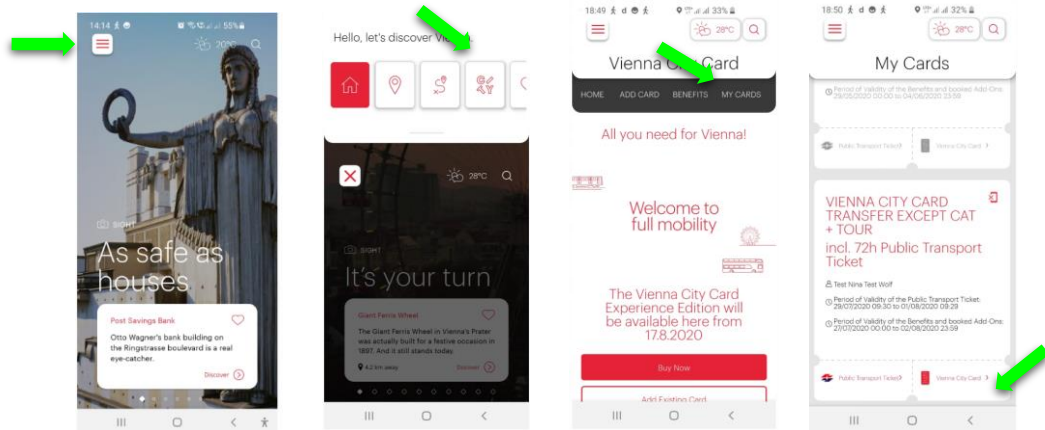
14:14 55%

20°C

SIGHT

As safe as houses

Post Savings Bank

Otto Wagner's bank building on the Ringstrasse boulevard is a real eye-catcher.

Discover

Hello, let's discover Vi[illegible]

28°C

SIGHT

It's your turn

Giant Ferris Wheel

The Giant Ferris Wheel in Vienna's Prater was actually built for a festive occasion in 1897. And it still stands today.

4.2 km away

Discover

18:49 33%

28°C

Vienna City Card

HOME ADD CARD BENEFITS MY CARDS

All you need for Vienna!

Welcome to full mobility

The Vienna City Card Experience Edition will be available here from 17.8.2020

Buy Now

Add Existing Card

18:50 32%

28°C

My Cards

Period of Validity of the Benefits and booked Add-Ons: 28/05/2020 00:00 to 04/06/2020 23:59

Public Transport Ticket

Vienna City Card

VIENNA CITY CARD TRANSFER EXCEPT CAT + TOUR

incl. 72h Public Transport Ticket

Test Nina Test Wolf

Period of Validity of the Public Transport Ticket: 29/07/2020 09:30 to 01/08/2020 09:29

Period of Validity of the Benefits and booked Add-Ons: 27/07/2020 00:00 to 02/08/2020 23:59

Public Transport Ticket

Vienna City Card